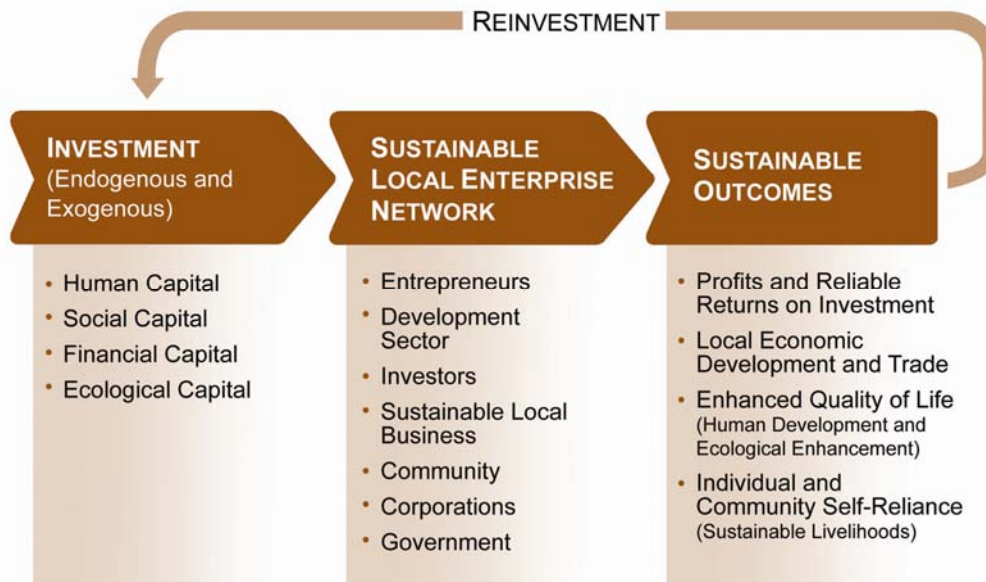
REINVESTMENT

INVESTMENT (Endogenous and Exogenous)

- Human Capital
- Social Capital
- Financial Capital
- Ecological Capital

SUSTAINABLE LOCAL ENTERPRISE NETWORK

- Entrepreneurs
- Development Sector
- Investors
- Sustainable Local Business
- Community
- Corporations
- Government

SUSTAINABLE OUTCOMES

- Profits and Reliable Returns on Investment
- Local Economic Development and Trade
- Enhanced Quality of Life (Human Development and Ecological Enhancement)
- Individual and Community Self-Reliance (Sustainable Livelihoods)